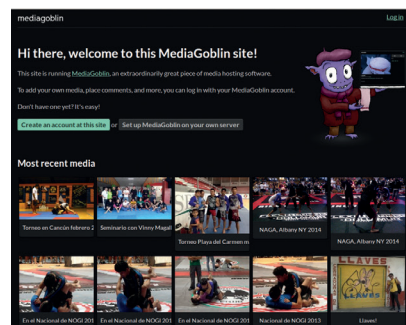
mediagoblin

Log in

Hi there, welcome to this MediaGoblin site!

This site is running MediaGoblin, an extraordinarily great piece of media hosting software.

To add your own media, place comments, and more, you can log in with your MediaGoblin account.

Don't have one yet? It's easy!

Create an account at this site or Set up MediaGoblin on your own server

Most recent media

Torneo en Cancún febrero 2

Seminario con Vinny Magal

Torneo Playa del Carmen m

NAGA, Albany NY 2014

NAGA, Albany NY 2014

En el Nacional de NOGI 201

En el Nacional de NOGI 201

En el Nacional de NOGI 201

Nacional de NOGI 2013

Llaves!

LLAVES